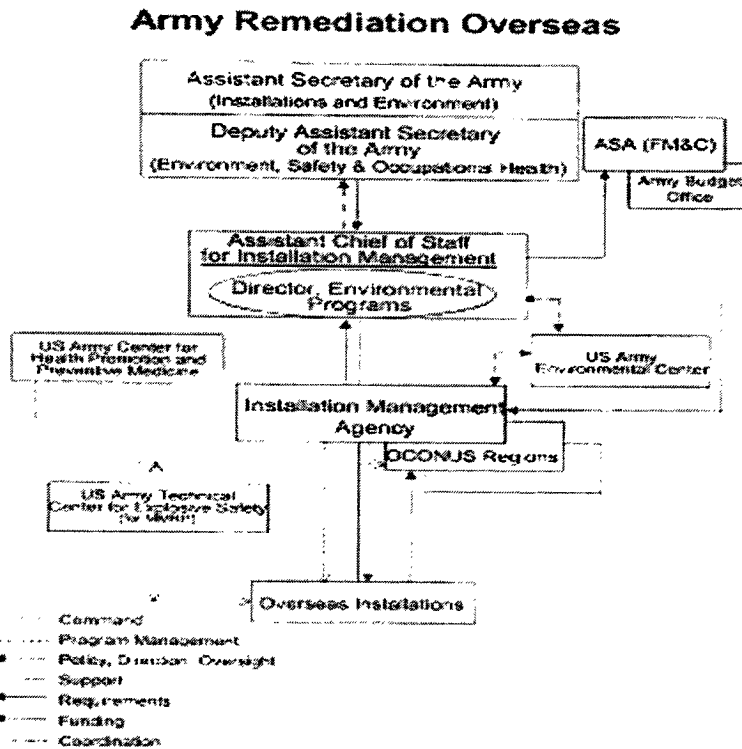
Army Remediation Overseas

Assistant Secretary of the Army (Installations and Environment)

Deputy Assistant Secretary of the Army (Environment, Safety & Occupational Health)

ASA (FM&C)

Army Budget Office

Assistant Chief of Staff for Installation Management

Director, Environmental Programs

US Army Center for Health Promotion and Preventive Medicine

US Army Environmental Center

Installation Management Agency

OCONUS Regions

A

US Army Technical Center for Explosive Safety (for MMRP)

Overseas Installations

Command
Program Management
Policy, Direction, Oversight
Support
Requirements
Funding
Coordination